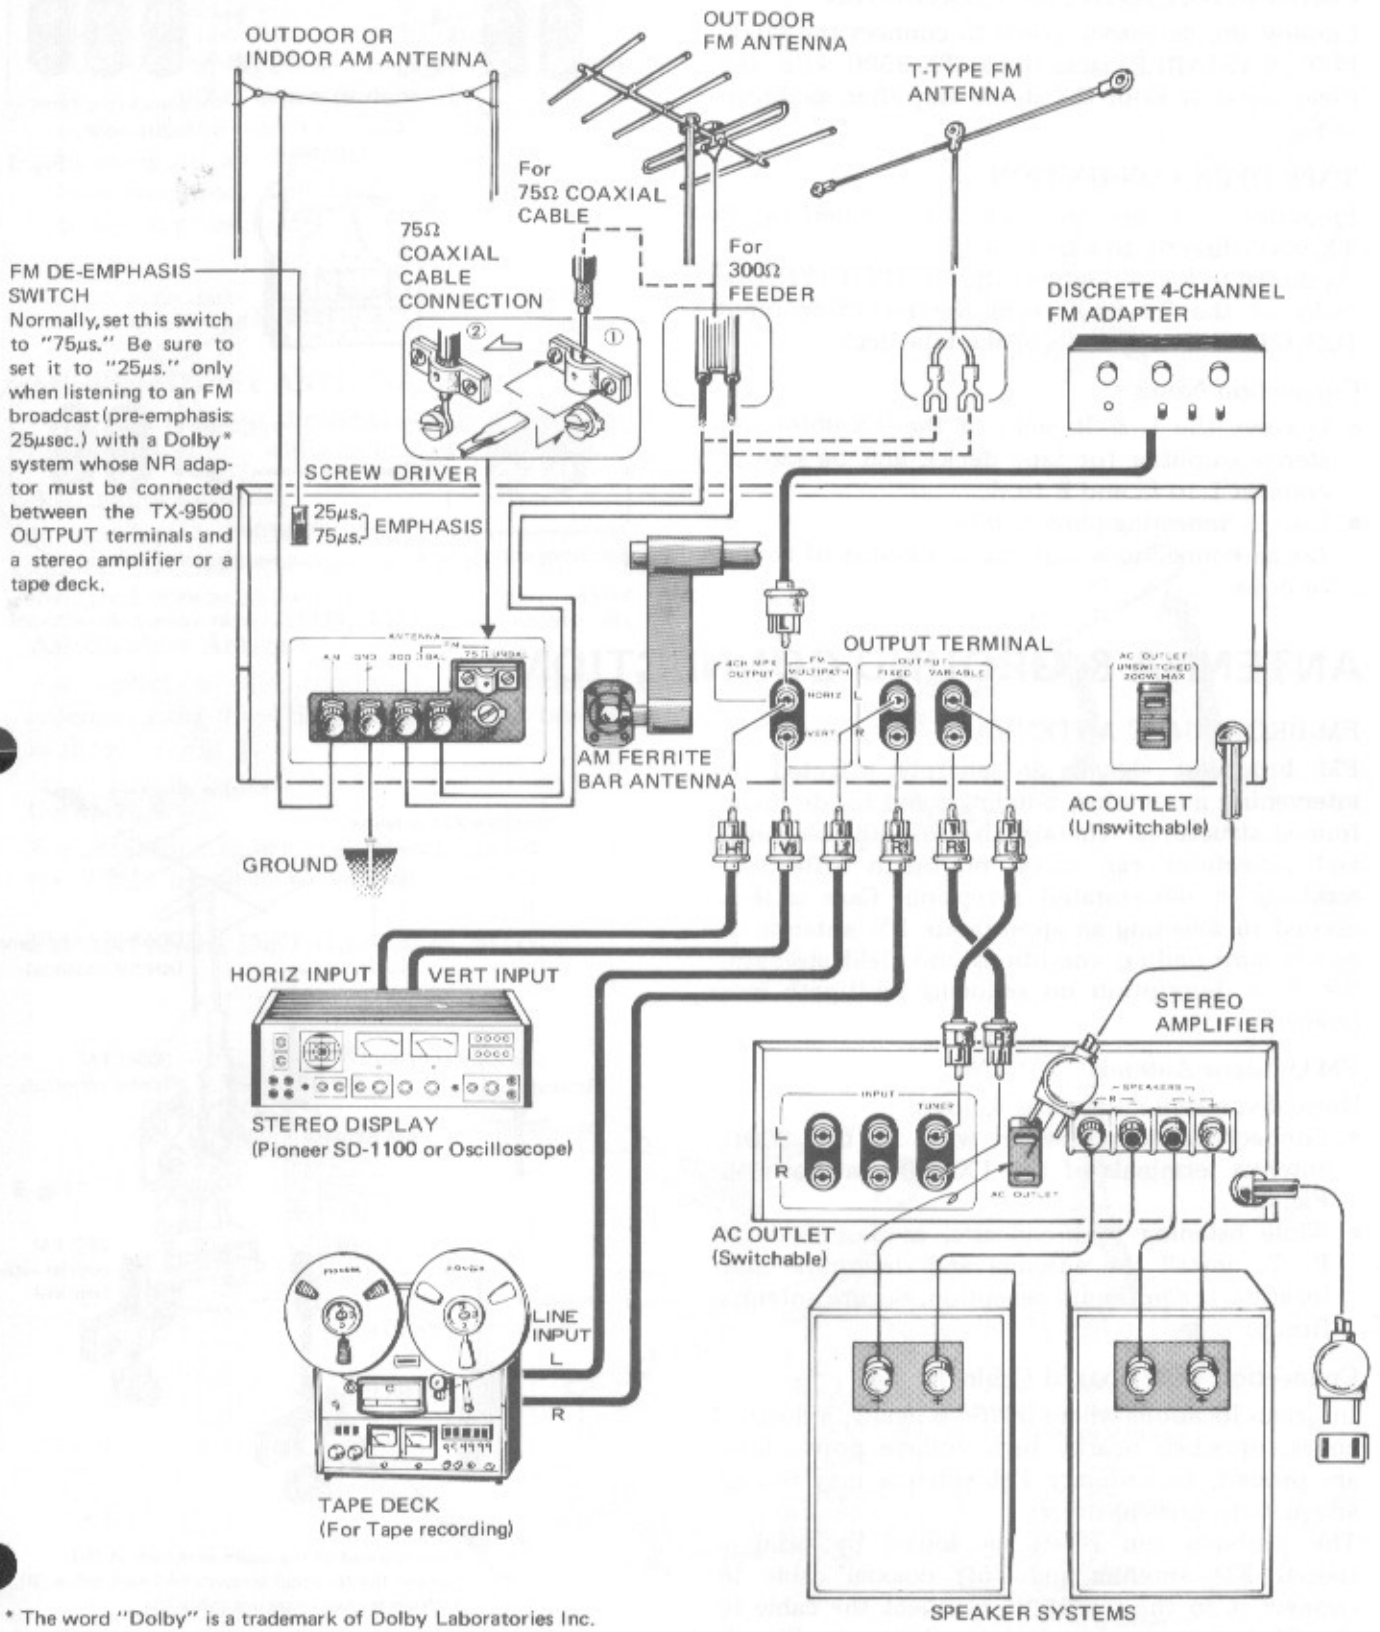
OUTDOOR OR INDOOR AM ANTENNA

OUTDOOR FM ANTENNA

T-TYPE FM ANTENNA

For 75Ω COAXIAL CABLE

75Ω COAXIAL CABLE CONNECTION

For 300Ω FEEDER

DISCRETE 4-CHANNEL FM ADAPTER

FM DE-EMPHASIS SWITCH
Normally, set this switch to "75μs." Be sure to set it to "25μs." only when listening to an FM broadcast (pre-emphasis: 25μsec.) with a Dolby* system whose NR adaptor must be connected between the TX-9500 OUTPUT terminals and a stereo amplifier or a tape deck.

SCREW DRIVER

25μs. 75μs. EMPHASIS

ANTENNA AM GND 300 75Ω FM

OUTPUT TERMINAL

4CH MPX OUTPUT FM MULTIPATH HORIZ VERT L R OUTPUT FIXED VARIABLE

AC OUTLET UNSWITCHED 200W MAX

AM FERRITE BAR ANTENNA

AC OUTLET (Unswitchable)

GROUND

H V L R R L

HORIZ INPUT VERT INPUT

STEREO AMPLIFIER

STEREO DISPLAY (Pioneer SD-1100 or Oscilloscope)

INPUT TUNER L R

SPEAKERS

AC OUTLET

AC OUTLET (Switchable)

LINE INPUT L R

TAPE DECK (For Tape recording)

SPEAKER SYSTEMS

* The word "Dolby" is a trademark of Dolby Laboratories Inc.